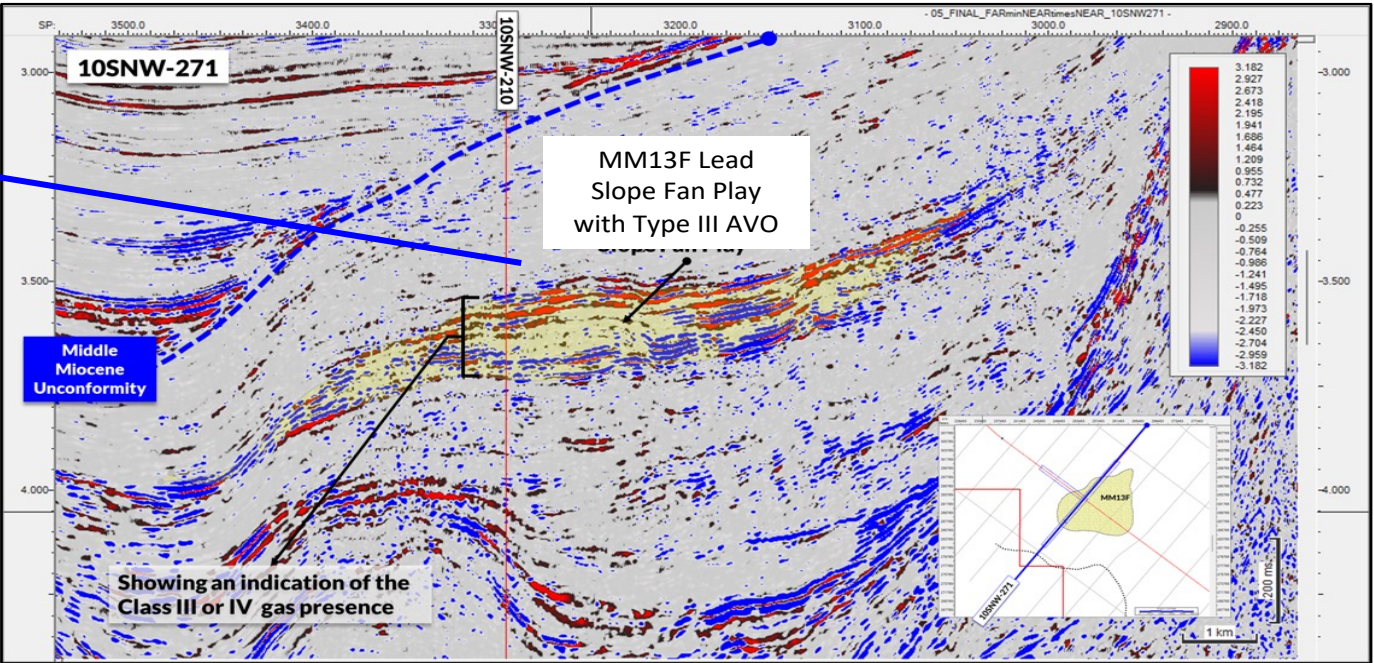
SP: 3500.0 3400.0 330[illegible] 3200.0 3100.0 3000.0 2900.0

- 05_FINAL_FARminNEARtimesNEAR_10SNW271 -

10SNW-271

10SNW-210

3.000 -3.000

3.500 -3.500

4.000 -4.000

MM13F Lead
Slope Fan Play
with Type III AVO

Slope Fan Play

Middle
Miocene
Unconformity

Showing an indication of the
Class III or IV gas presence

3.182
2.927
2.673
2.418
2.195
1.941
1.686
1.464
1.209
0.955
0.732
0.477
0.223
0
-0.255
-0.509
-0.764
-0.986
-1.241
-1.495
-1.718
-1.973
-2.227
-2.450
-2.704
-2.959
-3.182

MM13F

10SNW-271

1 km

200 ms